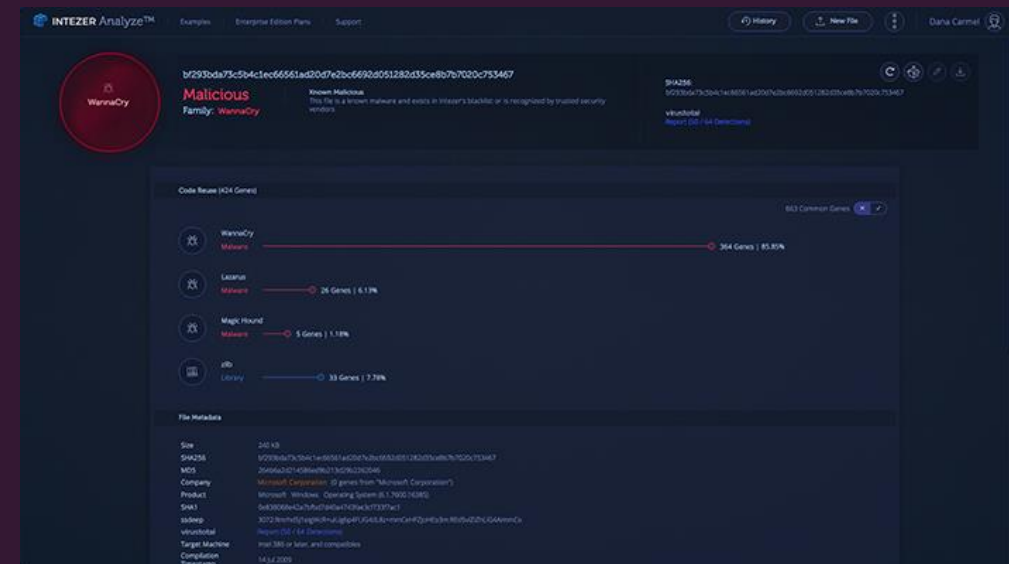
INTEZER Analyze™ Examples Enterprise Edition Plans Support

History New File Dana Carmel

WannaCry

bf293bda73c5b4c1ec66561ad20d7e2bc6692d051282d35ce8b7b7020c753467

Malicious

Family: WannaCry

Known Malicious
This file is a known malware and exists in Intezer's blacklist or is recognized by trusted security vendors

SHA256
bf293bda73c5b4c1ec66561ad20d7e2bc6692d051282d35ce8b7b7020c753467

virustotal
Report (58 / 64 Detections)

Code Reuse (424 Genes)

663 Common Genes

WannaCry
Malware
364 Genes | 85.85%

Lazarus
Malware
26 Genes | 6.13%

Magic Hound
Malware
5 Genes | 1.18%

zlib
Library
33 Genes | 7.78%

File Metadata

Size 240 KB
SHA256 bf293bda73c5b4c1ec66561ad20d7e2bc6692d051282d35ce8b7b7020c753467
MD5 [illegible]
Company Microsoft Corporation (0 genes from "Microsoft Corporation")
Product Microsoft Windows Operating System (6.1.7600.16385)
SHA1 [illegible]
ssdeep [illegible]
virustotal Report (58 / 64 Detections)
Target Machine Intel 386 or later, and compatibles
Compilation Timestamp 14 Jul 2009